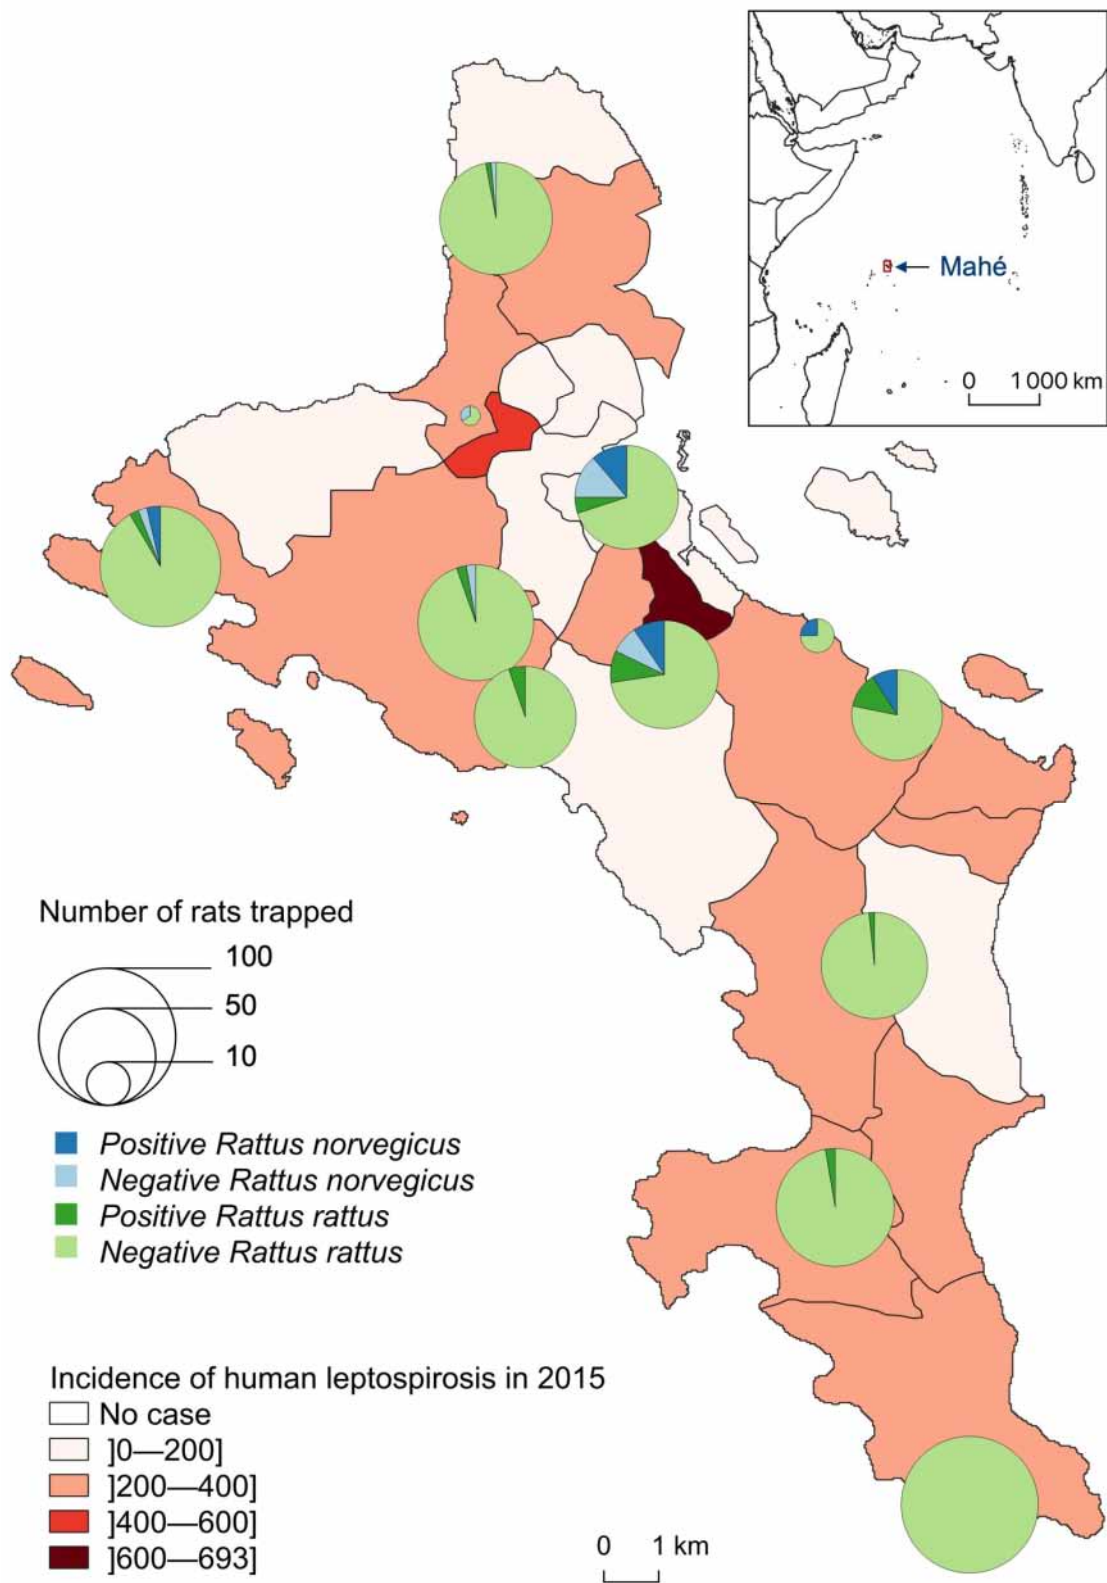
Mahé
0 1 000 km

Number of rats trapped
100
50
10

Positive Rattus norvegicus
Negative Rattus norvegicus
Positive Rattus rattus
Negative Rattus rattus

Incidence of human leptospirosis in 2015
No case
]0—200]
]200—400]
]400—600]
]600—693]

0 1 km